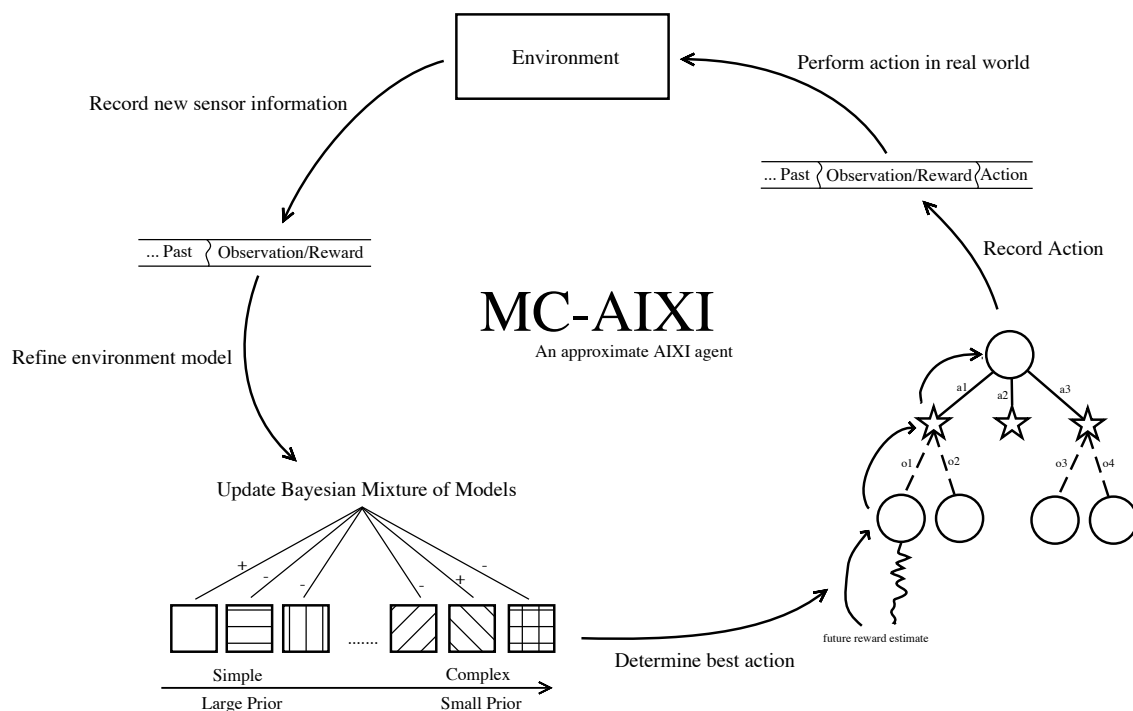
Environment

Perform action in real world

Record new sensor information

... Past | Observation/Reward | Action

Record Action

... Past | Observation/Reward

MC-AIXI
An approximate AIXI agent

Refine environment model

a1
a2
a3
o1
o2
o3
o4

Update Bayesian Mixture of Models

+
-
-
-
+
-

.......

future reward estimate

Simple
Complex

Determine best action

Large Prior
Small Prior